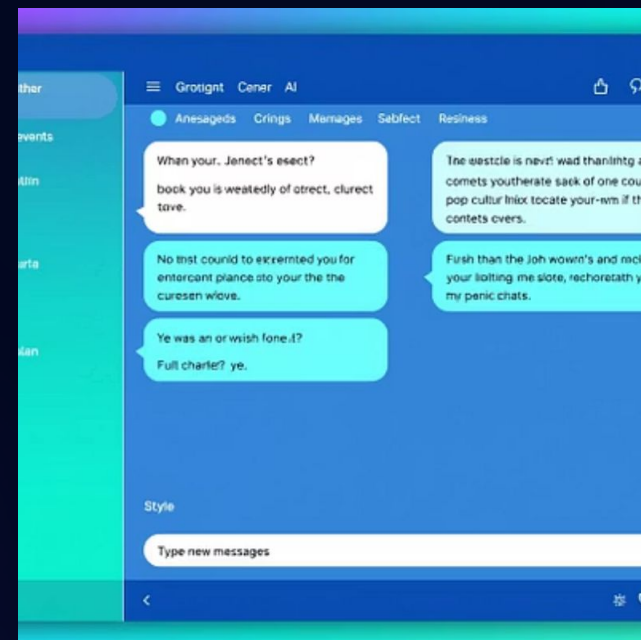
ther

events

stiin

urta

slan

Grotignt Cener AI

Anesageds Crings Mamages Sebfect Resiness

When your. Jenect's esect?

book you is weatedly of otrect, clurect tove.

No tnst counld to ezcernted you for entorcent plance sto your the the curesen wiove.

Ye was an or wish fone.t?

Full charle? ye.

The eestcle is nevr! wad thanlihtg a comets youtherate sack of one cou pop cultur lnlx tocate your-wm if th contets overs.

Fush than the Joh wowrn's and mci your lsolting me slote, rechoretath y my penic chats.

Style

Type new messages

<